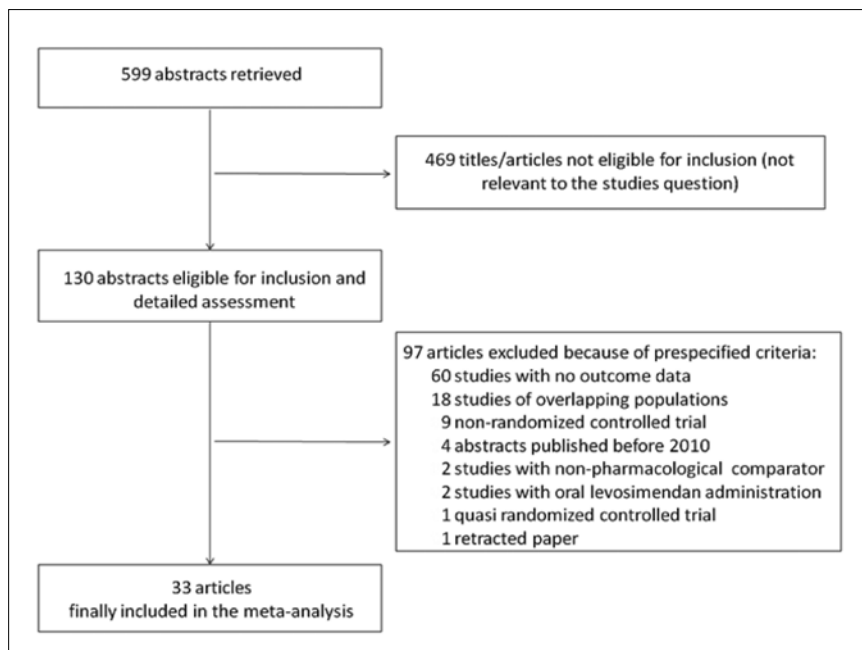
599 abstracts retrieved

469 titles/articles not eligible for inclusion (not relevant to the studies question)

130 abstracts eligible for inclusion and detailed assessment

97 articles excluded because of prespecified criteria:
60 studies with no outcome data
18 studies of overlapping populations
9 non-randomized controlled trial
4 abstracts published before 2010
2 studies with non-pharmacological comparator
2 studies with oral levosimendan administration
1 quasi randomized controlled trial
1 retracted paper

33 articles
finally included in the meta-analysis